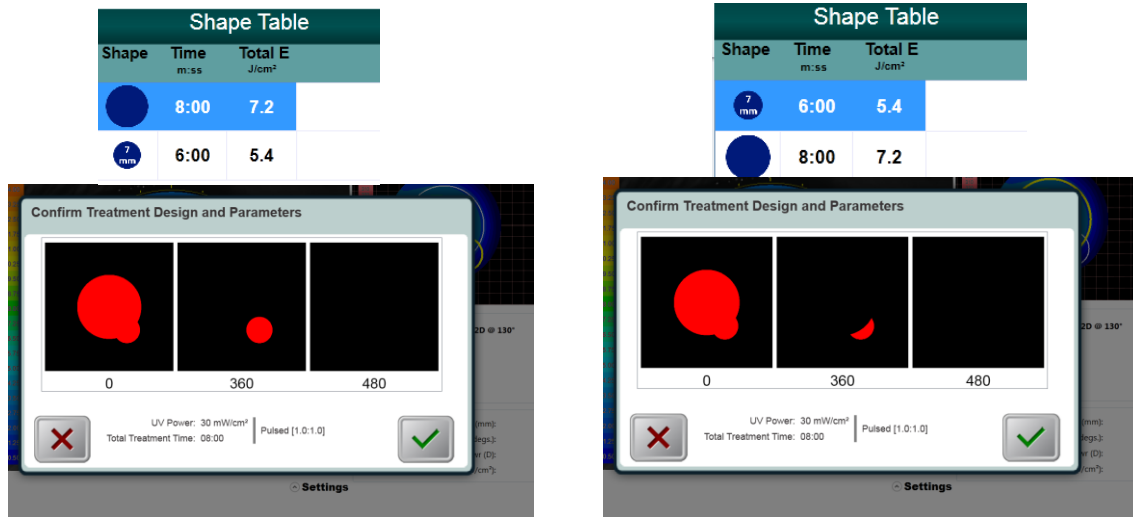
Shape Table

| Shape | Time m:ss | Total E J/cm² |
|---|---|---|
| | 8:00 | 7.2 |
| 7 mm | 6:00 | 5.4 |

Confirm Treatment Design and Parameters

0 360 480

UV Power: 30 mW/cm²
Total Treatment Time: 08:00
Pulsed [1.0:1.0]

2D @ 130°

(mm):
degs.):
r (D):
/cm²):

Settings

Shape Table

| Shape | Time m:ss | Total E J/cm² |
|---|---|---|
| 7 mm | 6:00 | 5.4 |
| | 8:00 | 7.2 |

Confirm Treatment Design and Parameters

0 360 480

UV Power: 30 mW/cm²
Total Treatment Time: 08:00
Pulsed [1.0:1.0]

2D @ 130°

(mm):
degs.):
r (D):
/cm²):

Settings